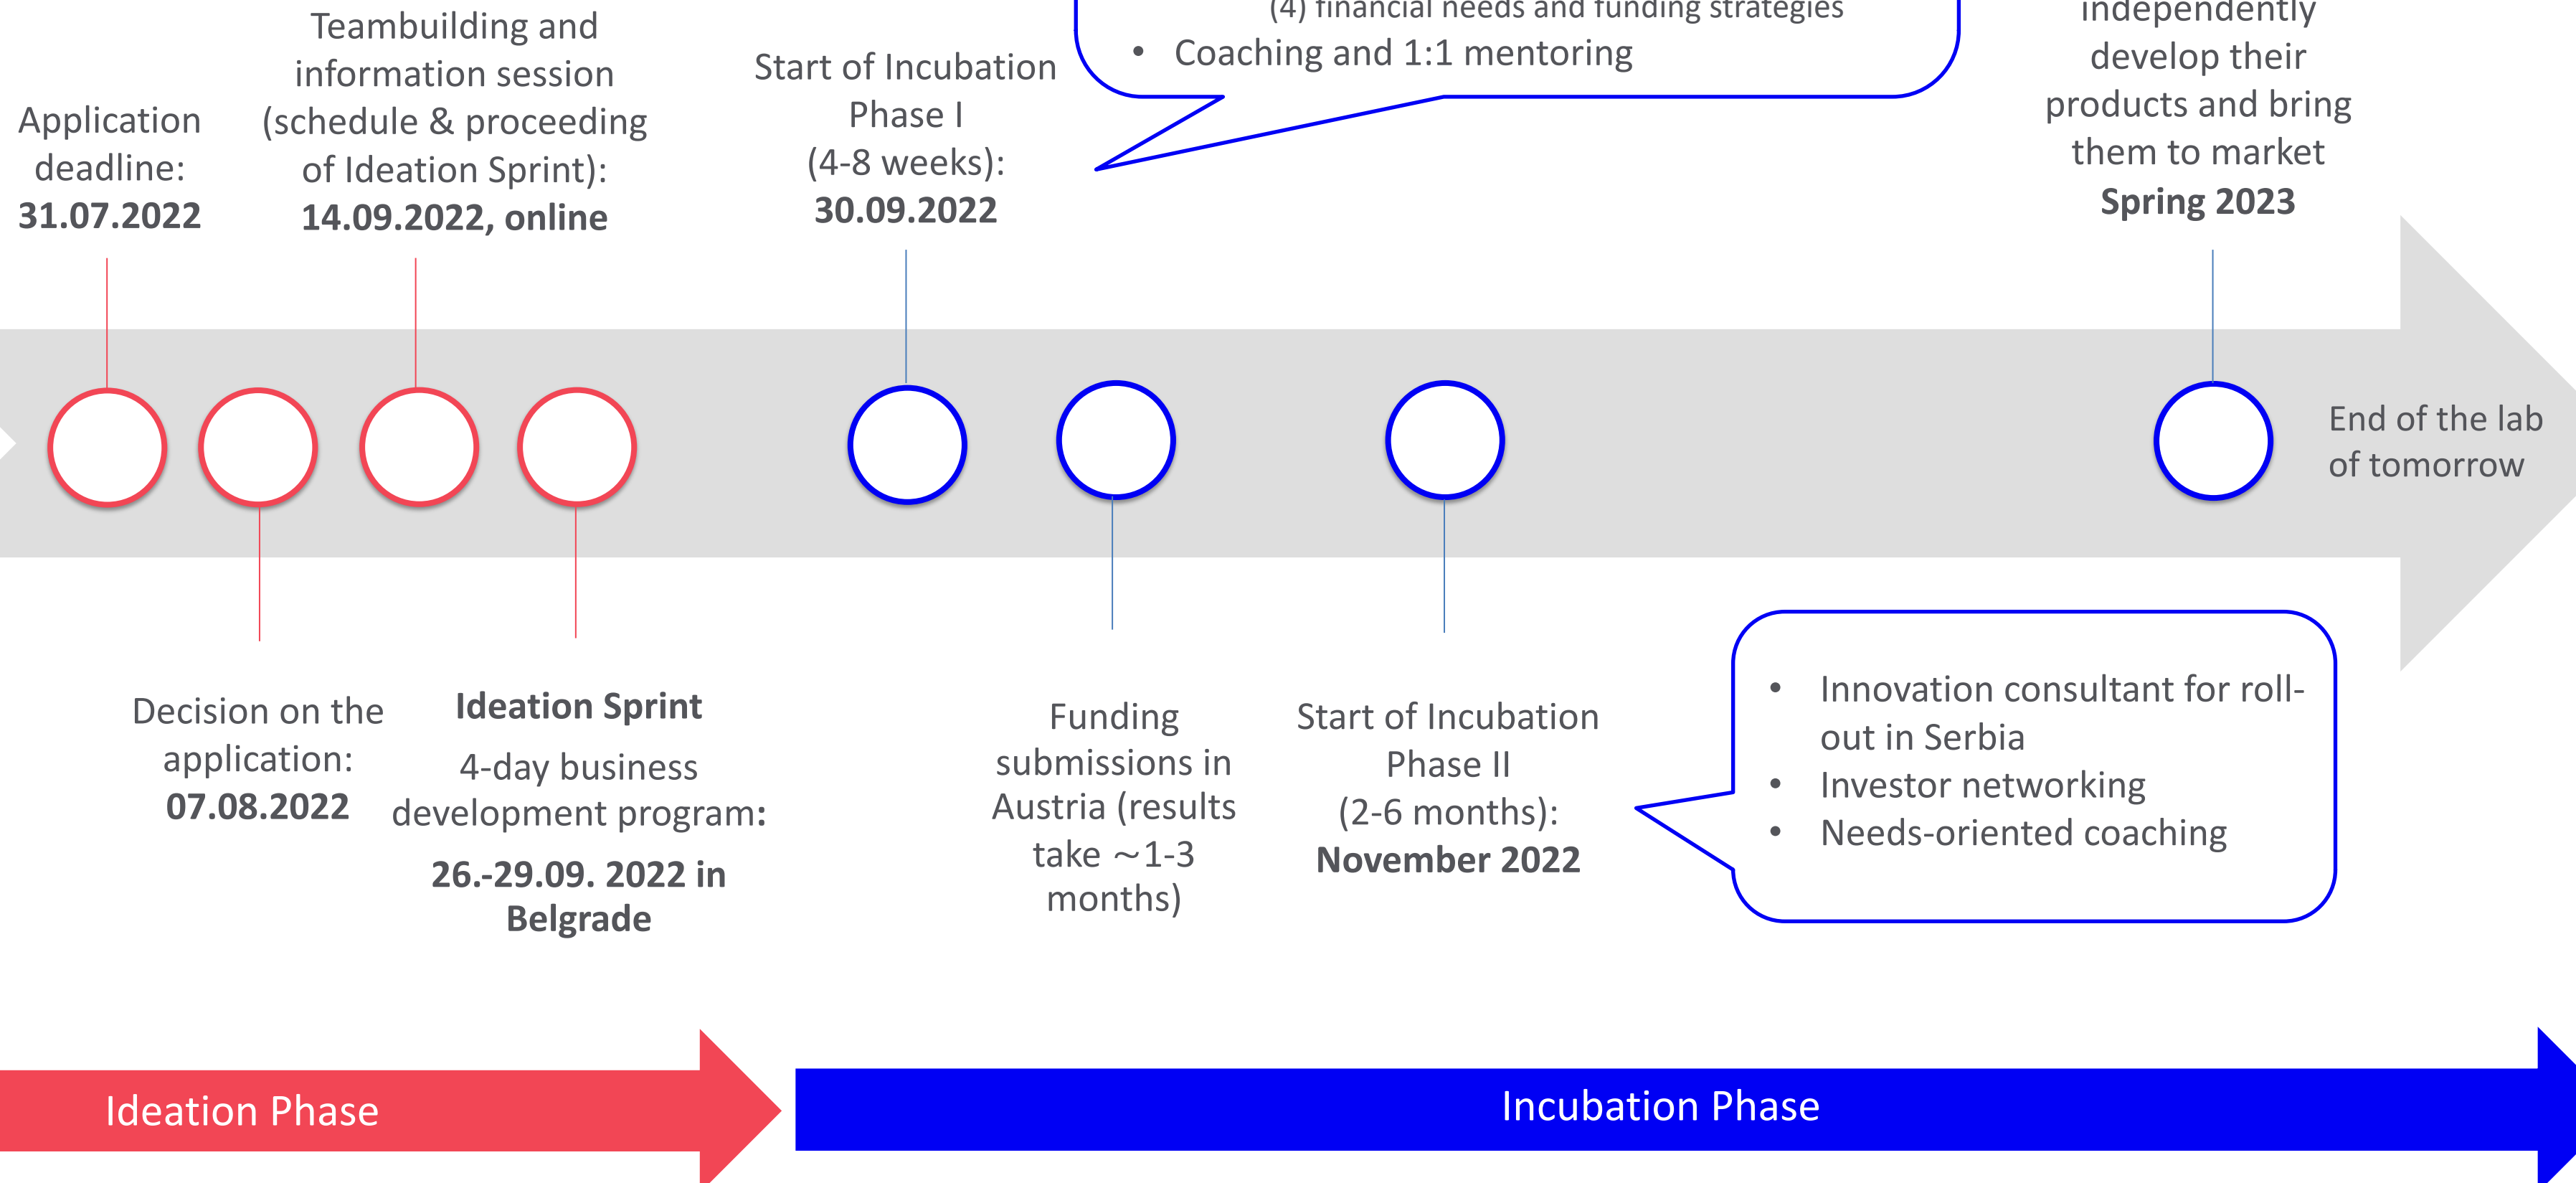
Application deadline:
31.07.2022

Teambuilding and information session (schedule & proceeding of Ideation Sprint):
14.09.2022, online

Start of Incubation Phase I
(4-8 weeks):
30.09.2022

(4) financial needs and funding strategies
• Coaching and 1:1 mentoring

independently develop their products and bring them to market
Spring 2023

End of the lab of tomorrow

Decision on the application:
07.08.2022

Ideation Sprint
4-day business development program:
26.-29.09. 2022 in Belgrade

Funding submissions in Austria (results take ~1-3 months)

Start of Incubation Phase II
(2-6 months):
November 2022

• Innovation consultant for roll-out in Serbia
• Investor networking
• Needs-oriented coaching

Ideation Phase

Incubation Phase